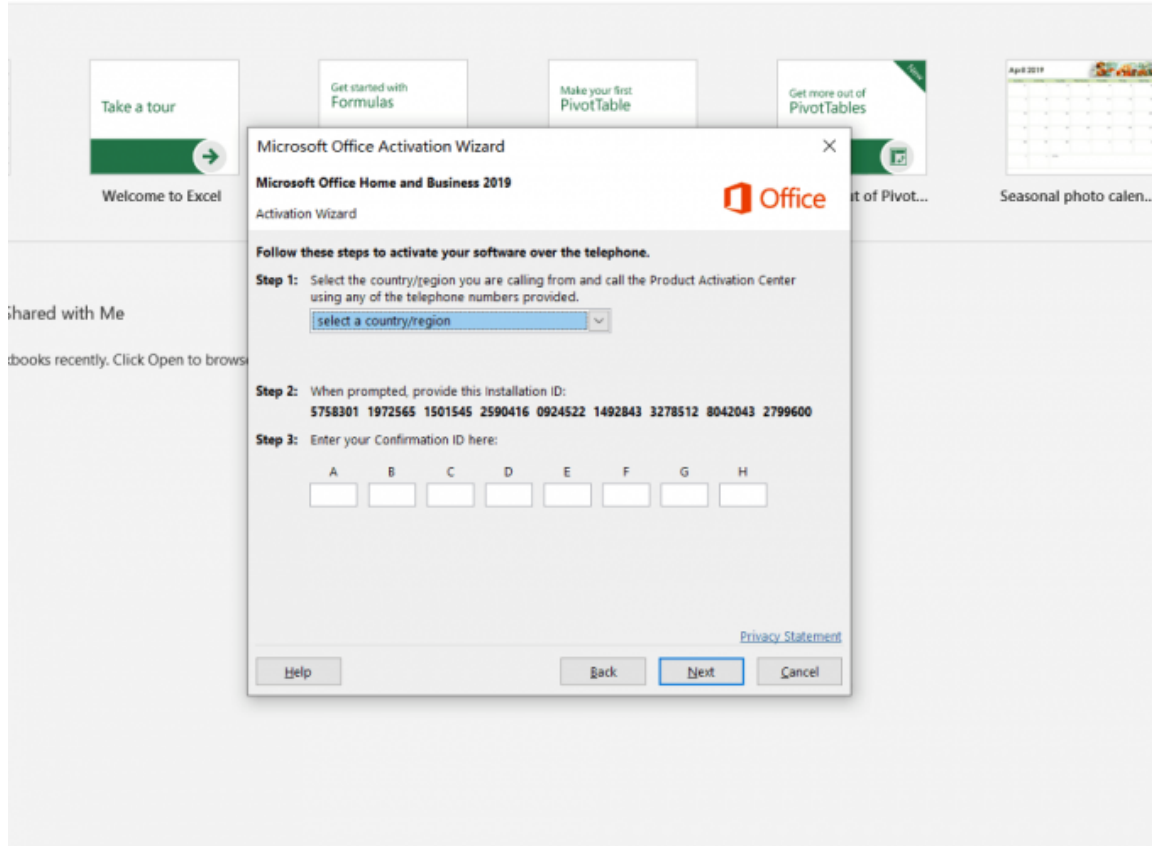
Take a tour

Welcome to Excel

Get started with Formulas

Make your first PivotTable

Get more out of PivotTables

New

ıt of Pivot...

April 2019

Seasonal photo calen...

Shared with Me

books recently. Click Open to brows

Microsoft Office Activation Wizard

Microsoft Office Home and Business 2019

Activation Wizard

Office

Follow these steps to activate your software over the telephone.

Step 1: Select the country/region you are calling from and call the Product Activation Center using any of the telephone numbers provided.

select a country/region

Step 2: When prompted, provide this Installation ID:
5758301 1972565 1501545 2590416 0924522 1492843 3278512 8042043 2799600

Step 3: Enter your Confirmation ID here:

| A | B | C | D | E | F | G | H |
|---|---|---|---|---|---|---|---|
| | | | | | | | |

Privacy Statement

Help

Back

Next

Cancel